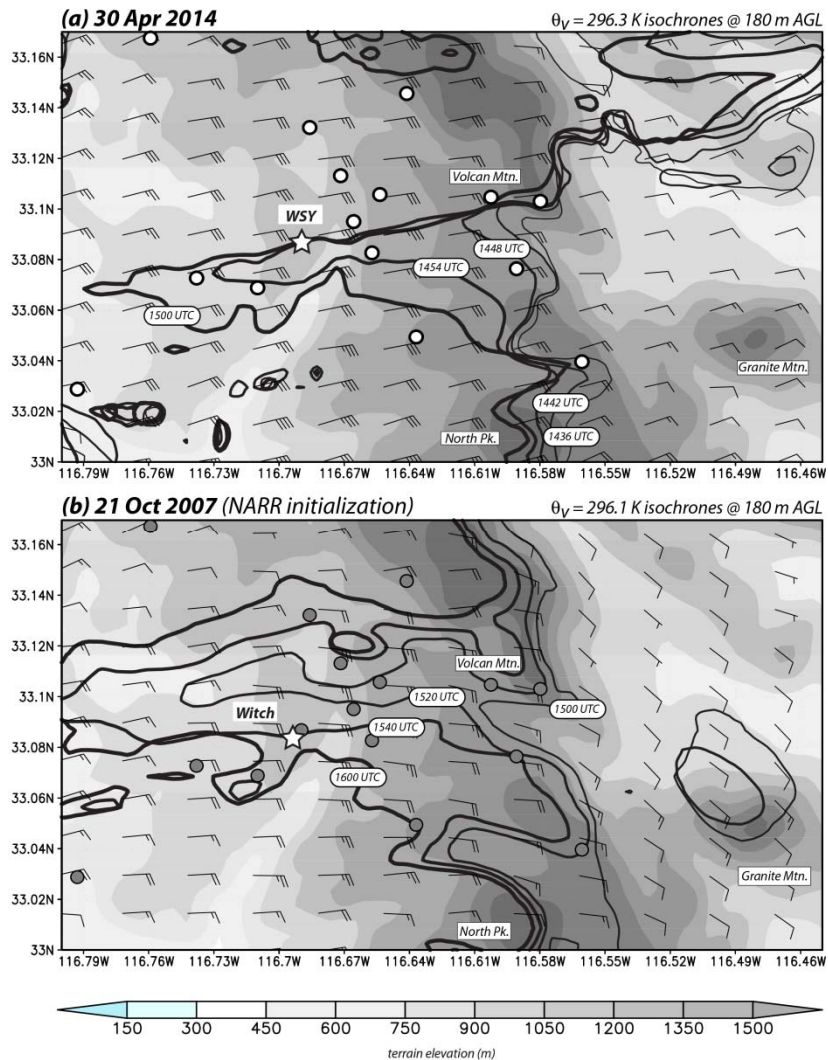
(a) 30 Apr 2014

$\theta_V = 296.3$ K isochrones @ 180 m AGL

33.16N
33.14N
33.12N
33.1N
33.08N
33.06N
33.04N
33.02N
33N

Volcan Mtn.

WSY

1448 UTC

1454 UTC

1500 UTC

Granite Mtn.

1442 UTC

North Pk.

1436 UTC

116.79W 116.76W 116.73W 116.7W 116.67W 116.64W 116.61W 116.58W 116.55W 116.52W 116.49W 116.46W

(b) 21 Oct 2007 (NARR initialization)

$\theta_V = 296.1$ K isochrones @ 180 m AGL

33.16N
33.14N
33.12N
33.1N
33.08N
33.06N
33.04N
33.02N
33N

Volcan Mtn.

1520 UTC

1500 UTC

Witch

1540 UTC

1600 UTC

Granite Mtn.

North Pk.

116.79W 116.76W 116.73W 116.7W 116.67W 116.64W 116.61W 116.58W 116.55W 116.52W 116.49W 116.46W

150 300 450 600 750 900 1050 1200 1350 1500

terrain elevation (m)